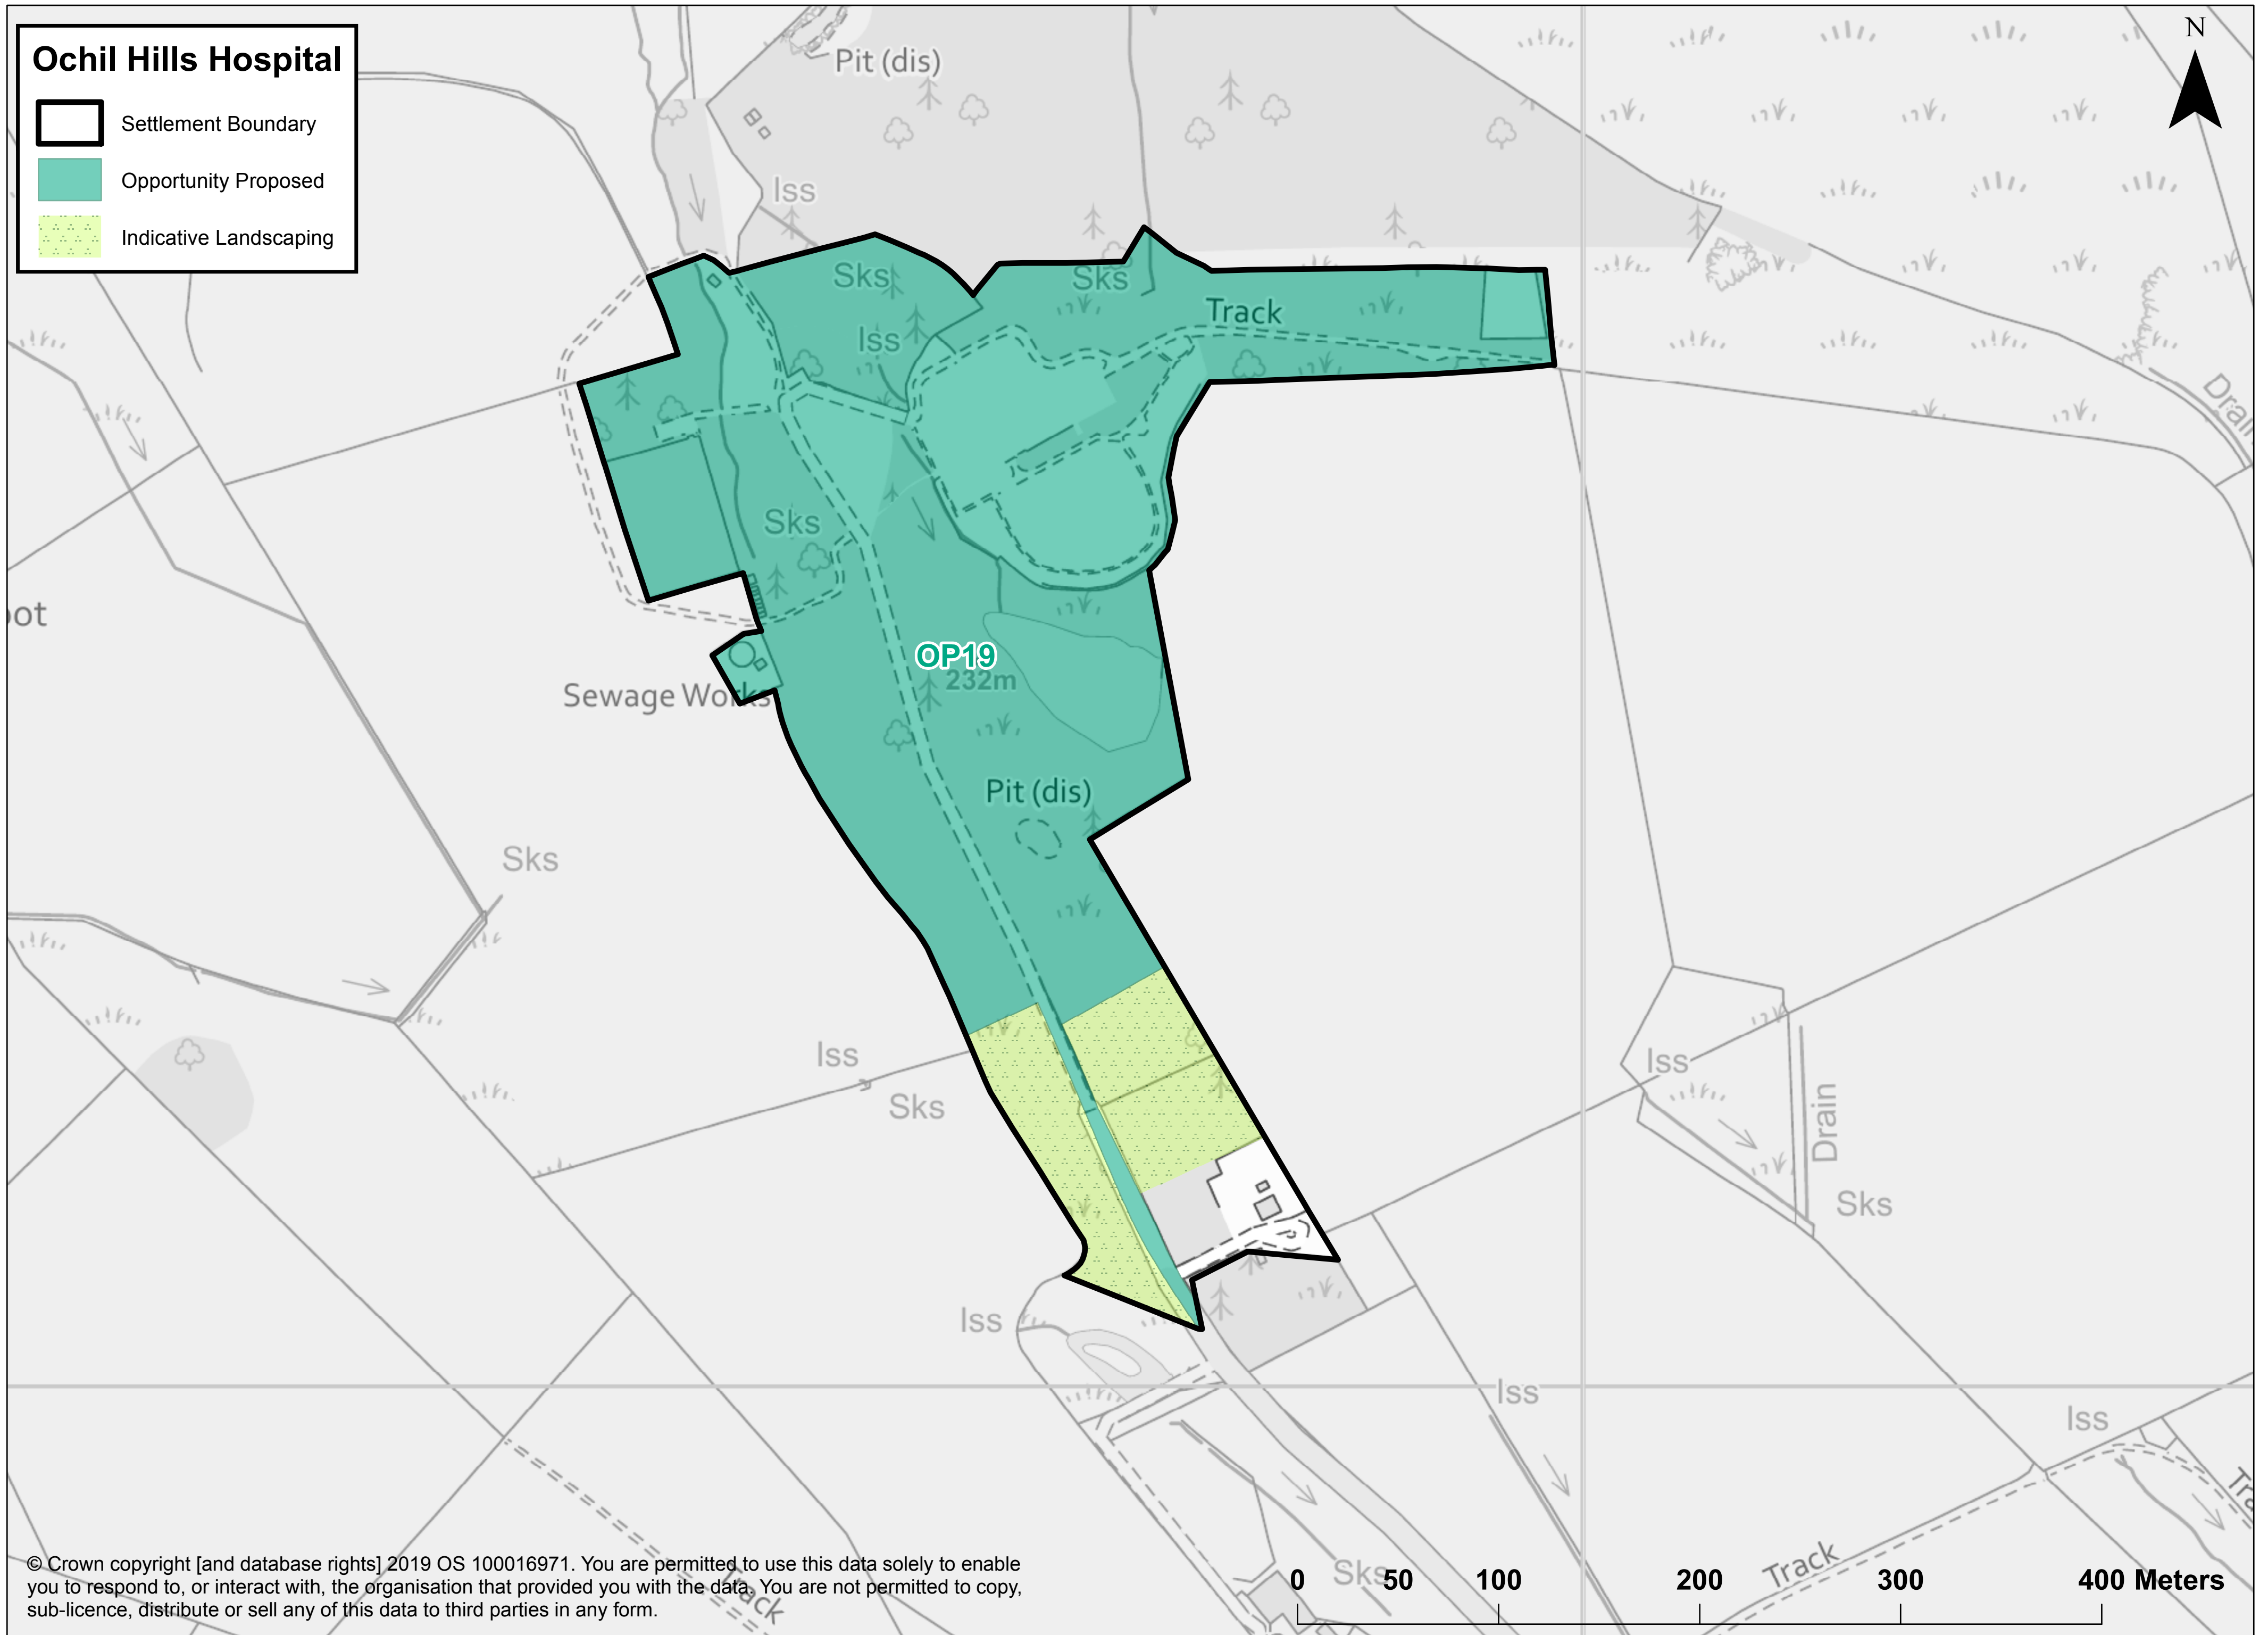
Ochil Hills Hospital

Settlement Boundary

Opportunity Proposed

Indicative Landscaping

N

Pit (dis)

Iss

Sks

Sks

Iss

Track

Sks

ot

OP19

232m

Sewage Works

Pit (dis)

Sks

Iss

Sks

Iss

Drain

Sks

Drain

Iss

Iss

Iss

Track

Sks

Track

© Crown copyright [and database rights] 2019 OS 100016971. You are permitted to use this data solely to enable you to respond to, or interact with, the organisation that provided you with the data. You are not permitted to copy, sub-licence, distribute or sell any of this data to third parties in any form.

0 50 100 200 300 400 Meters